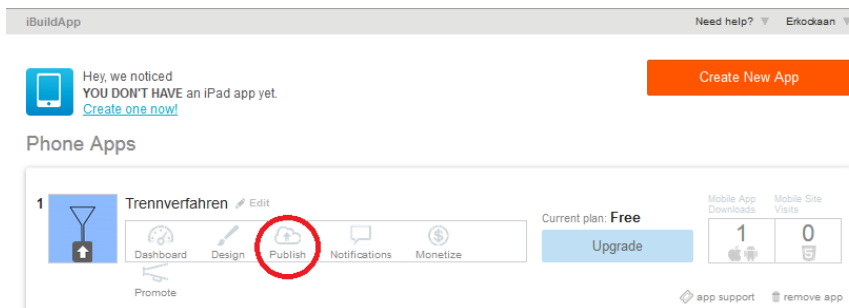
iBuildApp

Need help? Erkockaan

Hey, we noticed
YOU DON'T HAVE an iPad app yet.
Create one now!

Create New App

Phone Apps

1

Trennverfahren Edit

Dashboard Design Publish Notifications Monetize Promote

Current plan: Free

Upgrade

Mobile App Downloads
1

Mobile Site Visits
0

app support remove app